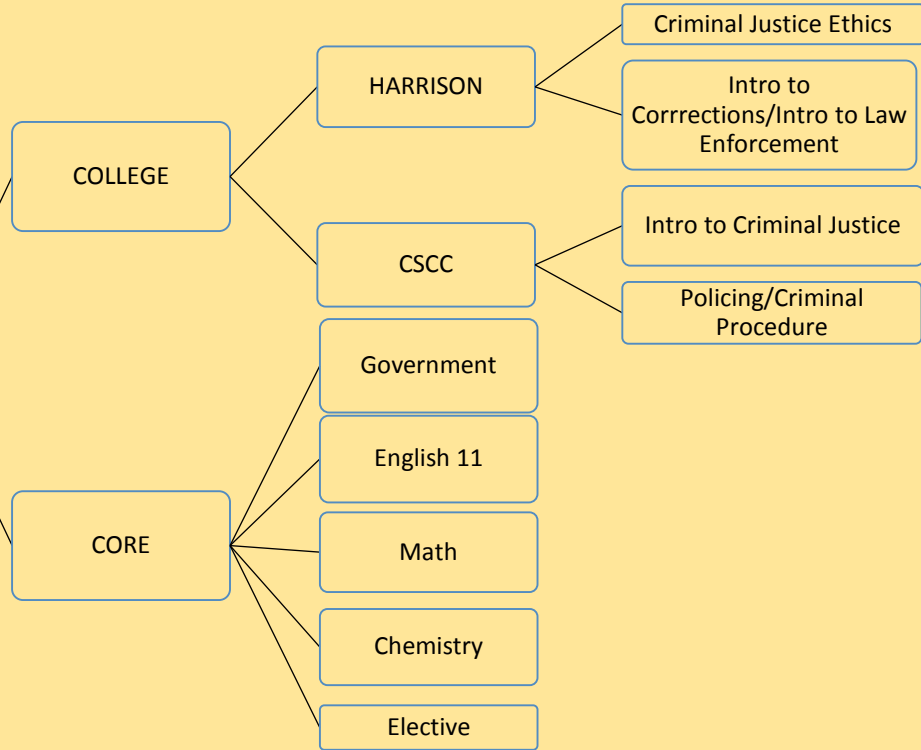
COLLEGE

HARRISON

Criminal Justice Ethics

Intro to Corrrections/Intro to Law Enforcement

CSCC

Intro to Criminal Justice

Policing/Criminal Procedure

CORE

Government

English 11

Math

Chemistry

Elective